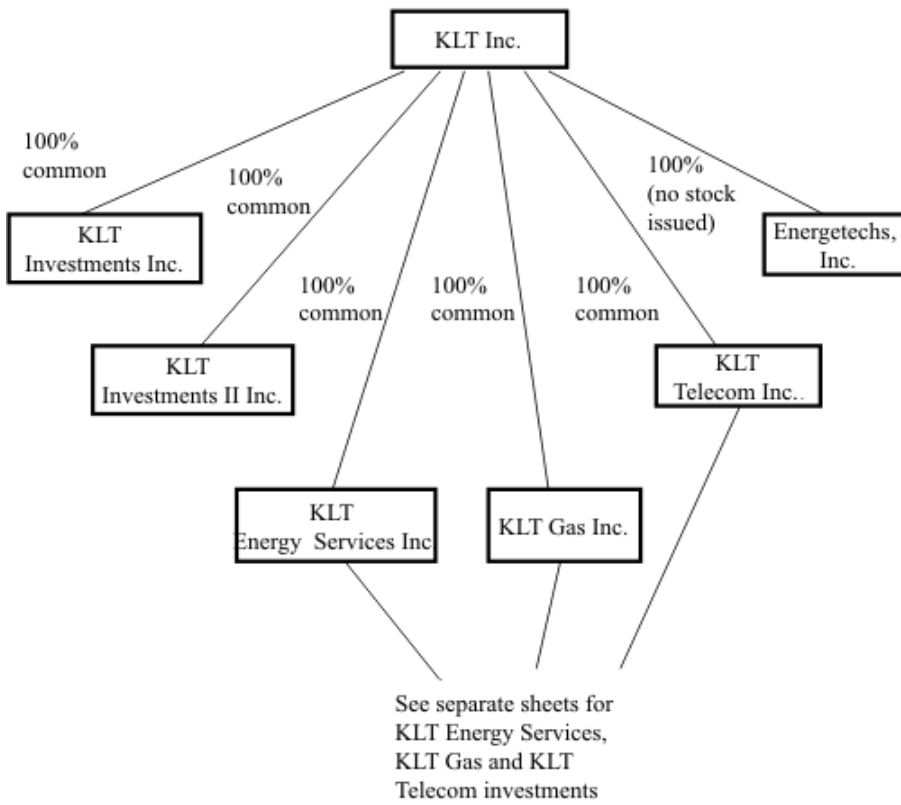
KLT Inc.

100% common

KLT Investments Inc.

100% common

KLT Investments II Inc.

100% common

KLT Energy Services Inc

100% common

KLT Gas Inc.

100% common

KLT Telecom Inc..

100% (no stock issued)

Energetechs, Inc.

See separate sheets for KLT Energy Services, KLT Gas and KLT Telecom investments